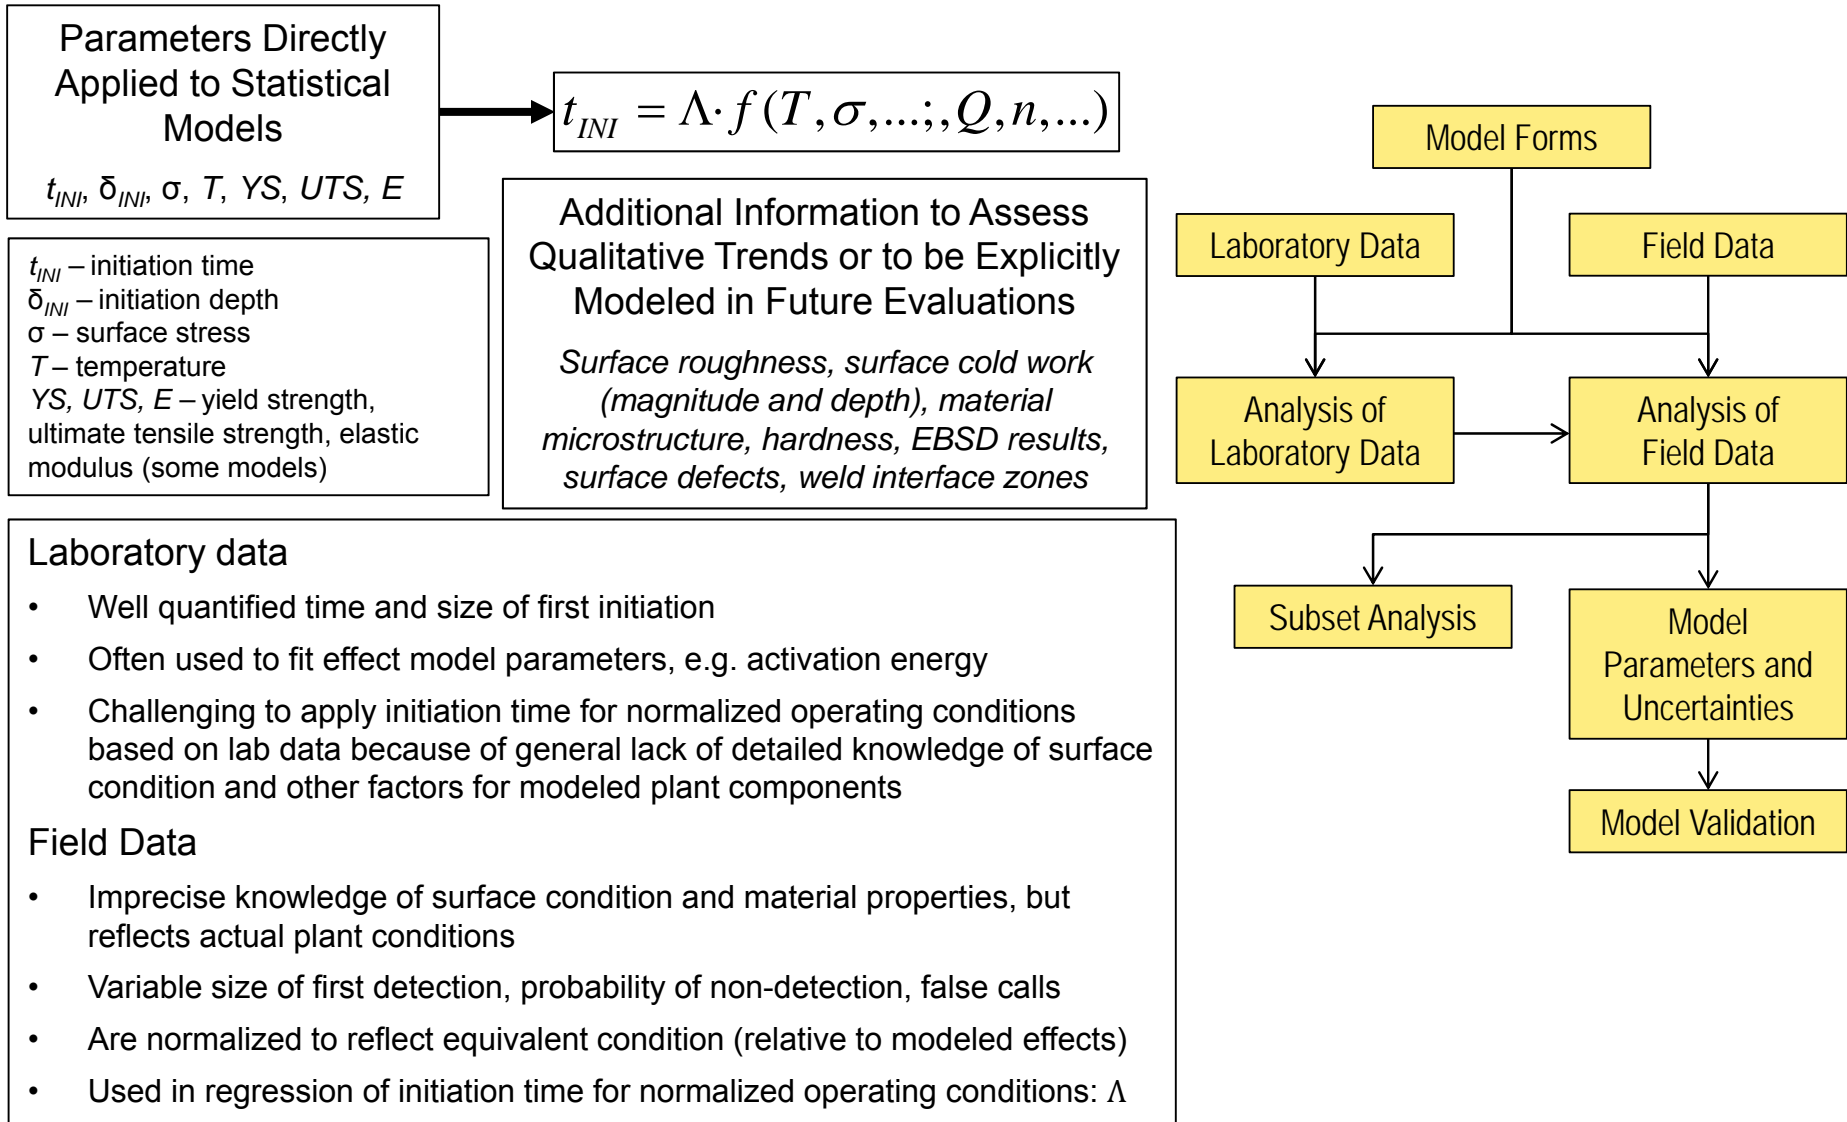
Parameters Directly Applied to Statistical Models

$t_{INI}$, $\delta_{INI}$, σ, $T$, $YS$, $UTS$, $E$

$t_{INI} = \Lambda \cdot f(T, \sigma, ...; Q, n, ...)$

$t_{INI}$ – initiation time
$\delta_{INI}$ – initiation depth
σ – surface stress
$T$ – temperature
$YS$, $UTS$, $E$ – yield strength, ultimate tensile strength, elastic modulus (some models)

Additional Information to Assess Qualitative Trends or to be Explicitly Modeled in Future Evaluations

Surface roughness, surface cold work (magnitude and depth), material microstructure, hardness, EBSD results, surface defects, weld interface zones

Laboratory data
• Well quantified time and size of first initiation
• Often used to fit effect model parameters, e.g. activation energy
• Challenging to apply initiation time for normalized operating conditions based on lab data because of general lack of detailed knowledge of surface condition and other factors for modeled plant components

Field Data
• Imprecise knowledge of surface condition and material properties, but reflects actual plant conditions
• Variable size of first detection, probability of non-detection, false calls
• Are normalized to reflect equivalent condition (relative to modeled effects)
• Used in regression of initiation time for normalized operating conditions: $\Lambda$

Model Forms

Laboratory Data

Field Data

Analysis of Laboratory Data

Analysis of Field Data

Subset Analysis

Model Parameters and Uncertainties

Model Validation